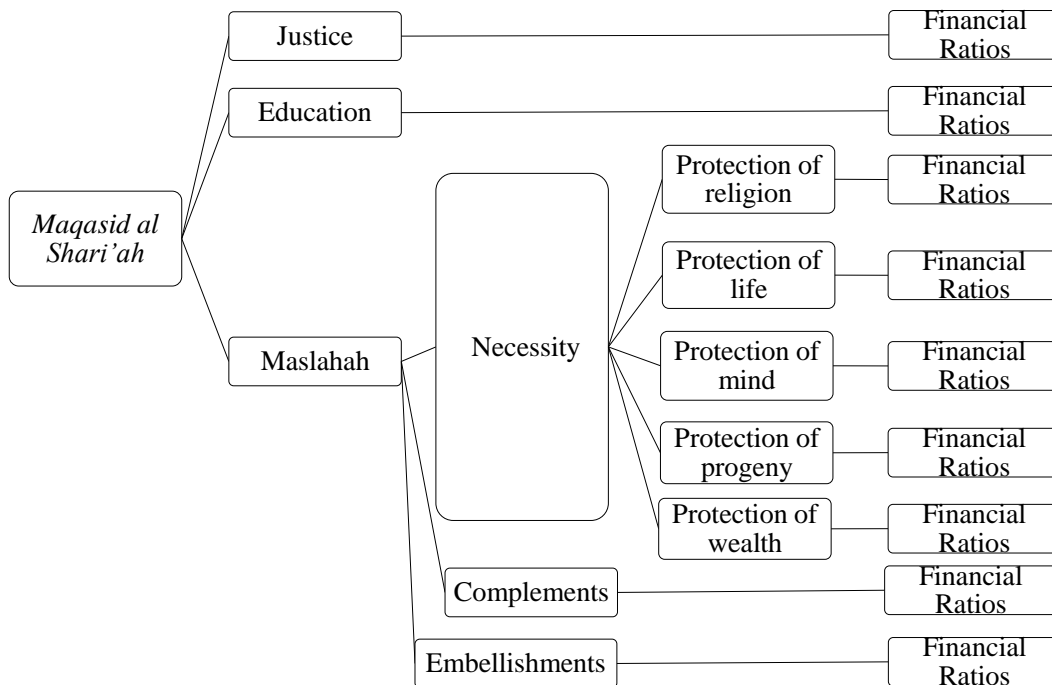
Maqasid al Shari'ah

Justice

Financial Ratios

Education

Financial Ratios

Maslahah

Necessity

Protection of religion

Financial Ratios

Protection of life

Financial Ratios

Protection of mind

Financial Ratios

Protection of progeny

Financial Ratios

Protection of wealth

Financial Ratios

Complements

Financial Ratios

Embellishments

Financial Ratios